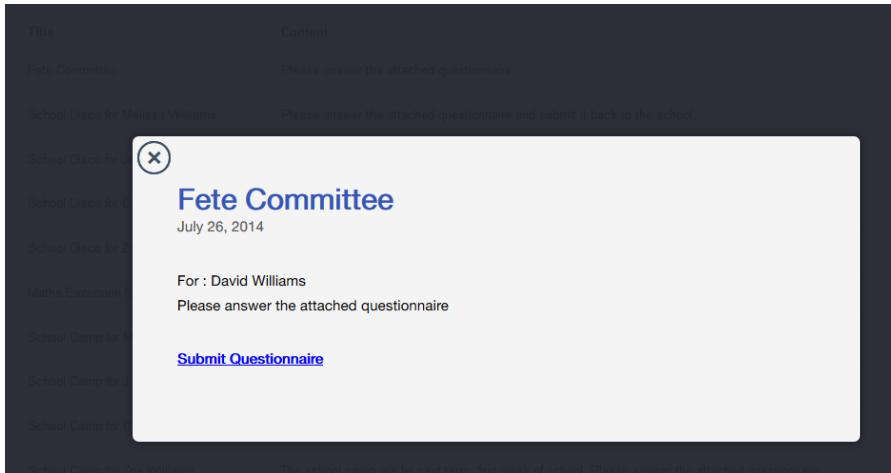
Title
Content
Fete Committee
Please answer the attached questionnaire
School Disco for Melissa Williams
Please answer the attached questionnaire and submit it back to the school
School Disco for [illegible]
School Disco for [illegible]
School Disco for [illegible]
Maths Excursion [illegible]
School Camp for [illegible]
School Camp for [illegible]
School Camp for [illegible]
School Camp for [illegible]
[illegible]

Fete Committee
July 26, 2014

For : David Williams
Please answer the attached questionnaire

Submit Questionnaire